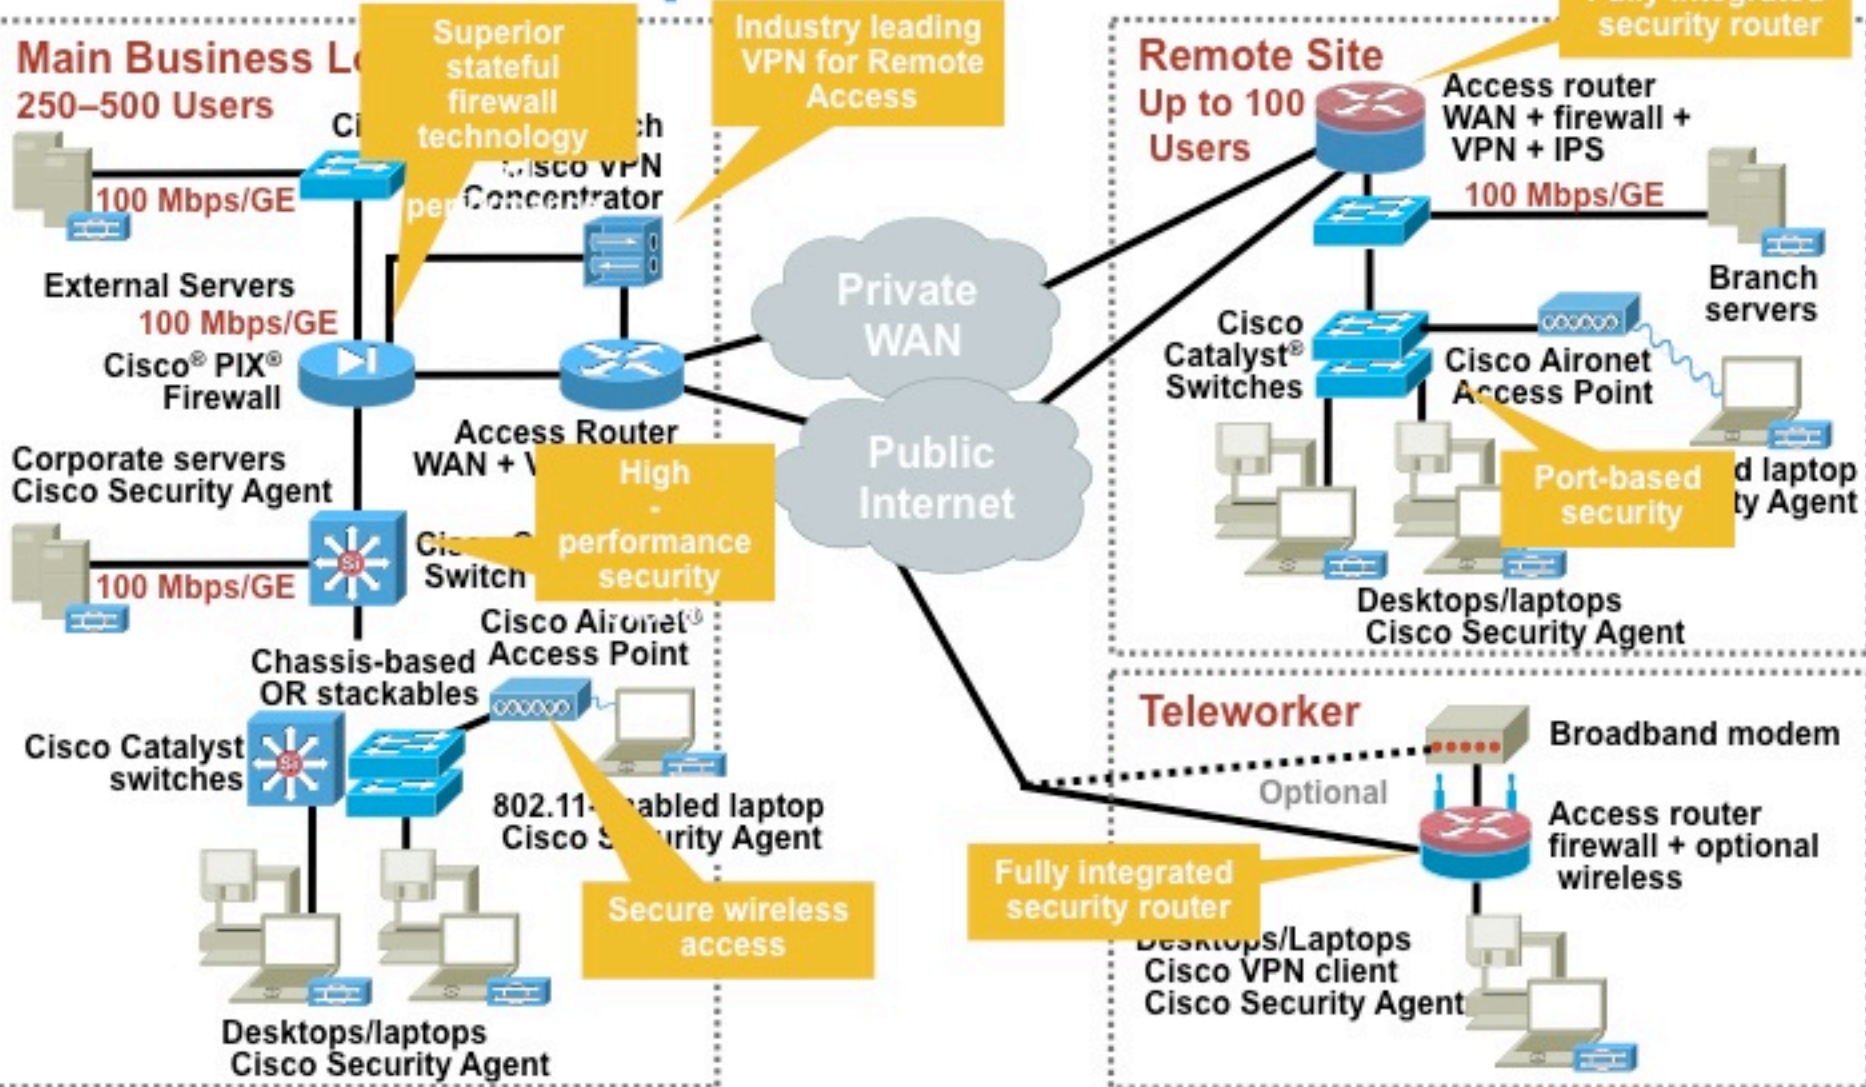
Main Business L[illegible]
250–500 Users

Superior stateful firewall technology

Industry leading VPN for Remote Access

Ci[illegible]ch
Cisco VPN Concentrator
pe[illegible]

100 Mbps/GE
External Servers
100 Mbps/GE
Cisco® PIX® Firewall

Private WAN

Public Internet

Access Router
WAN + V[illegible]

High - performance security

Corporate servers
Cisco Security Agent
100 Mbps/GE
Ci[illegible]
Switch

Cisco Aironet®
Access Point
Chassis-based OR stackables
Cisco Catalyst switches
802.11-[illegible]abled laptop
Cisco S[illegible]urity Agent

Secure wireless access

Desktops/laptops
Cisco Security Agent

Remote Site
Up to 100 Users

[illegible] security router

Access router
WAN + firewall + VPN + IPS
100 Mbps/GE
Branch servers
Cisco Catalyst® Switches
Cisco Aironet Access Point
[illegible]d laptop
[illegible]ty Agent

Port-based security

Desktops/laptops
Cisco Security Agent

Teleworker
Broadband modem
Optional
Access router
firewall + optional wireless

Fully integrated security router

Desktops/Laptops
Cisco VPN client
Cisco Security Agent